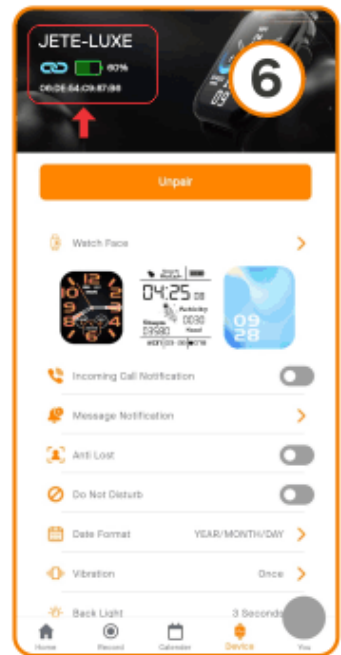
JETE-LUXE

60%

06:DE:54:C9:87:86

6

Unpair

Watch Face

04:25

Activity

Steps

09
28

Incoming Call Notification

Message Notification

Anti Lost

Do Not Disturb

Date Format YEAR/MONTH/DAY

Vibration Once

Back Light 3 Seconds

Home Record Calendar Device You